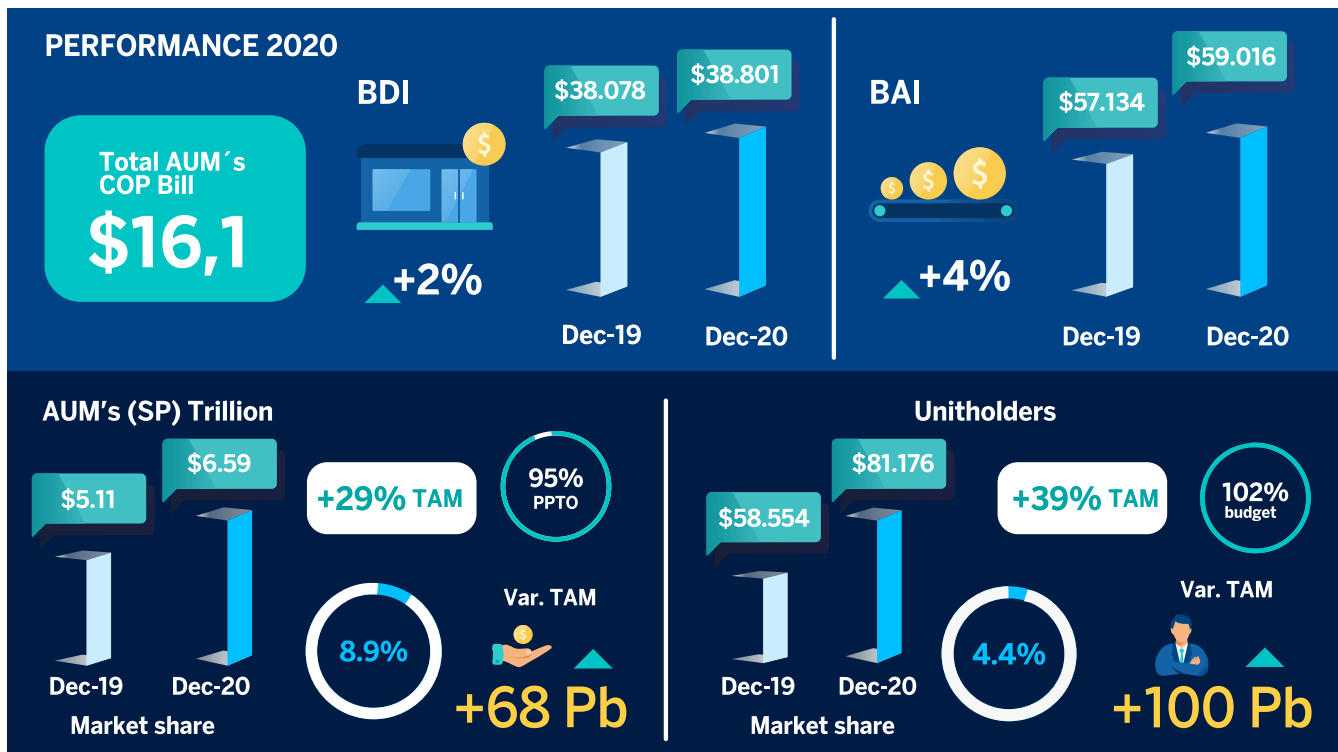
PERFORMANCE 2020

Total AUM´s COP Bill

$16,1

BDI

+2%

$38.078

$38.801

Dec-19

Dec-20

BAI

+4%

$57.134

$59.016

Dec-19

Dec-20

AUM's (SP) Trillion

$5.11

$6.59

Dec-19

Dec-20

+29% TAM

95% PPTO

8.9%

Market share

Var. TAM

+68 Pb

Unitholders

$58.554

$81.176

Dec-19

Dec-20

+39% TAM

102% budget

4.4%

Market share

Var. TAM

+100 Pb